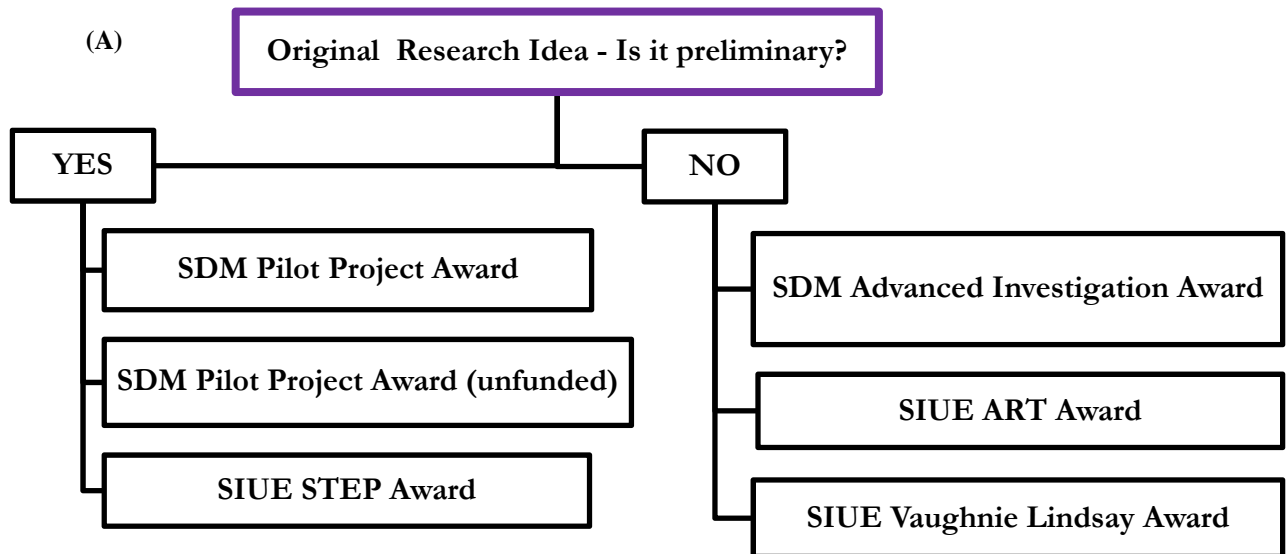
(A)

Original Research Idea - Is it preliminary?

YES

NO

SDM Pilot Project Award

SDM Pilot Project Award (unfunded)

SIUE STEP Award

SDM Advanced Investigation Award

SIUE ART Award

SIUE Vaughnie Lindsay Award